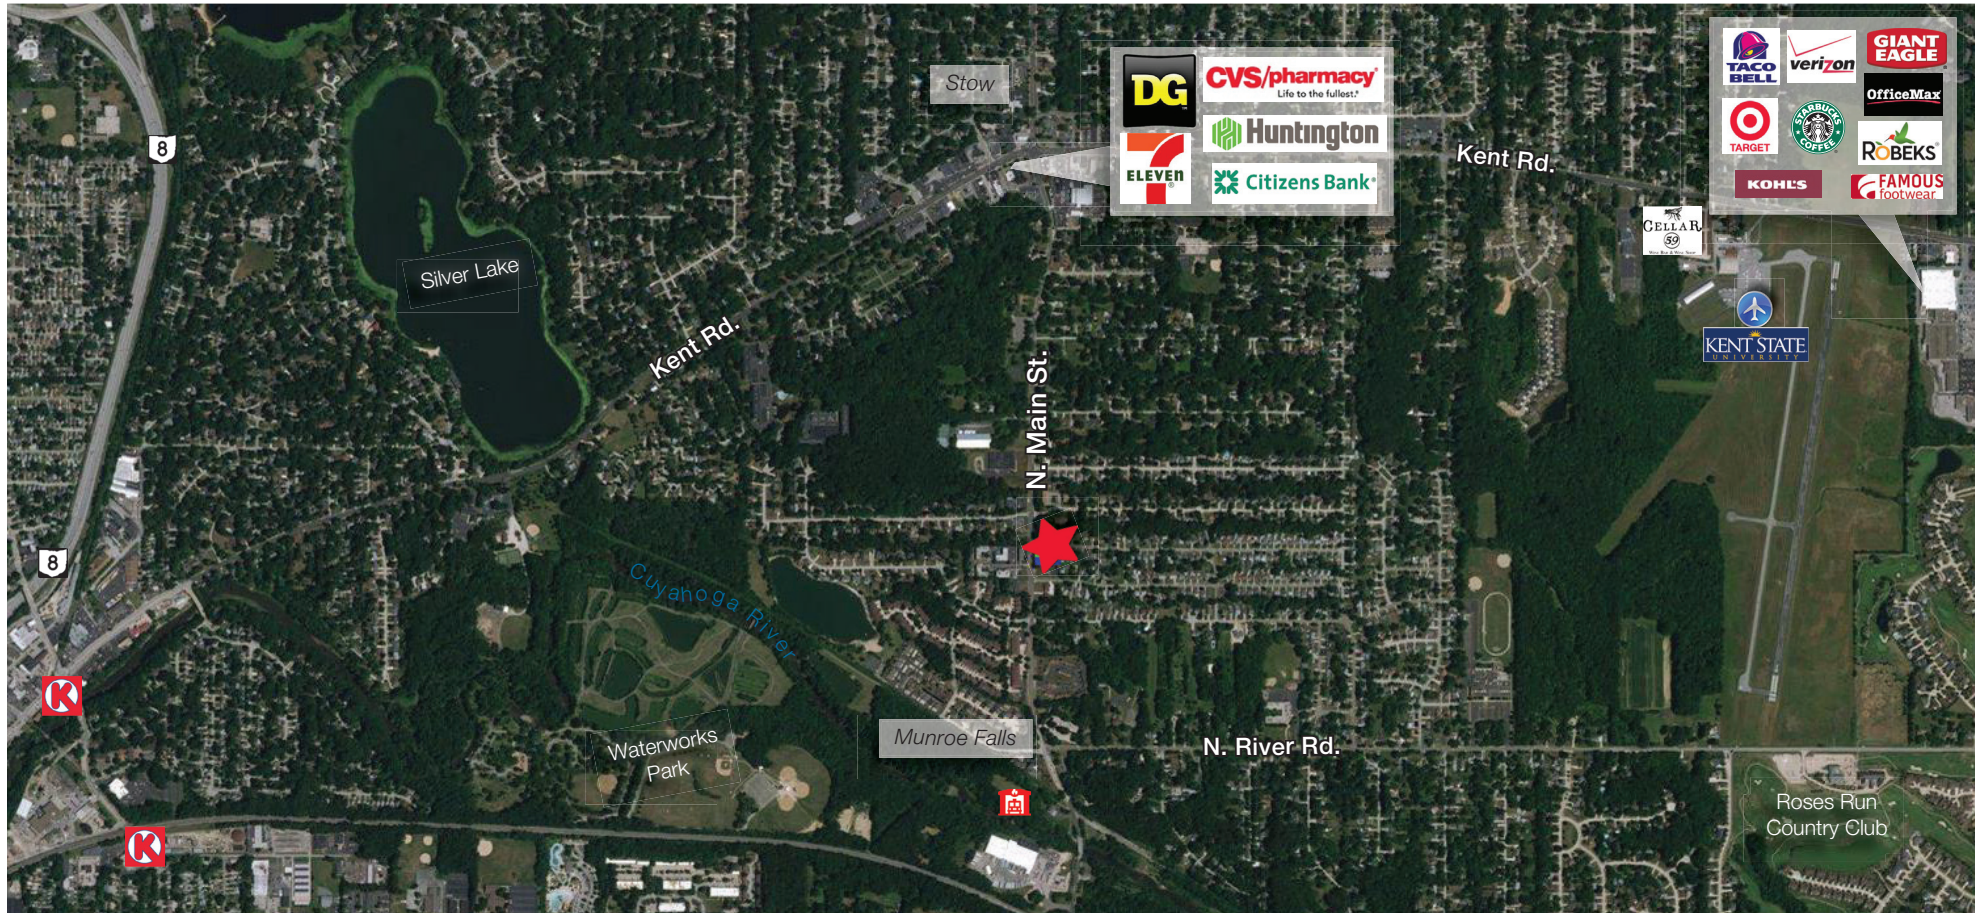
8

Silver Lake

Stow

DG

CVS/pharmacy
Life to the fullest.

Huntington

7 ELEVEN

Citizens Bank

TACO BELL

verizon

GIANT EAGLE

OfficeMax

TARGET

STARBUCKS COFFEE

ROBEKS

KOHL'S

FAMOUS footwear

Kent Rd.

CELLAR 59

KENT STATE UNIVERSITY

Kent Rd.

N. Main St.

8

Cuyahoga River

Waterworks Park

Munroe Falls

N. River Rd.

Roses Run Country Club